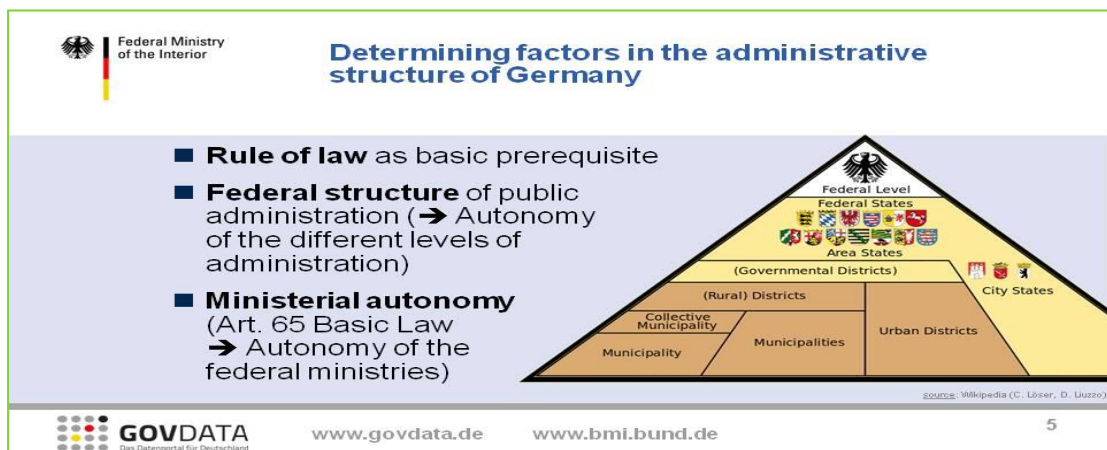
Federal Ministry of the Interior

Determining factors in the administrative structure of Germany

■ **Rule of law** as basic prerequisite

■ **Federal structure** of public administration (➔ Autonomy of the different levels of administration)

■ **Ministerial autonomy** (Art. 65 Basic Law ➔ Autonomy of the federal ministries)

Federal Level
Federal States
Area States
(Governmental Districts)
City States
(Rural) Districts
Collective Municipality
Municipality
Municipalities
Urban Districts

source: Wikipedia (C. Löser, D. Liuzzo)

GOVDATA
Das Datenportal für Deutschland

www.govdata.de www.bmi.bund.de

5